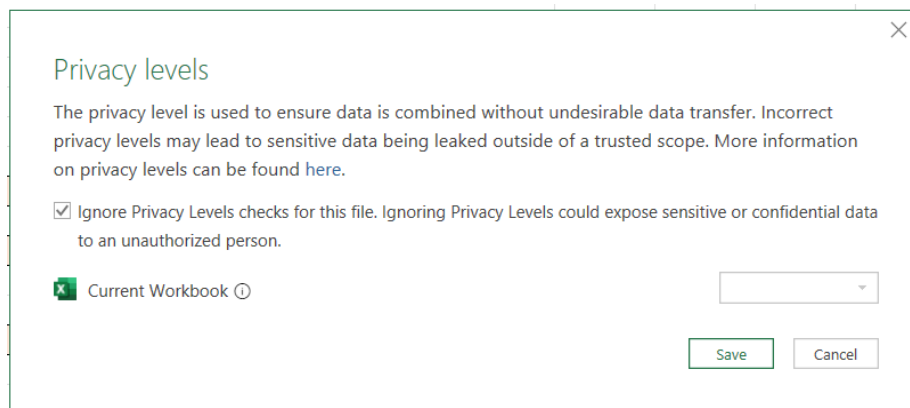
Privacy levels

The privacy level is used to ensure data is combined without undesirable data transfer. Incorrect privacy levels may lead to sensitive data being leaked outside of a trusted scope. More information on privacy levels can be found here.

☑ Ignore Privacy Levels checks for this file. Ignoring Privacy Levels could expose sensitive or confidential data to an unauthorized person.

Current Workbook ⓘ

Save Cancel